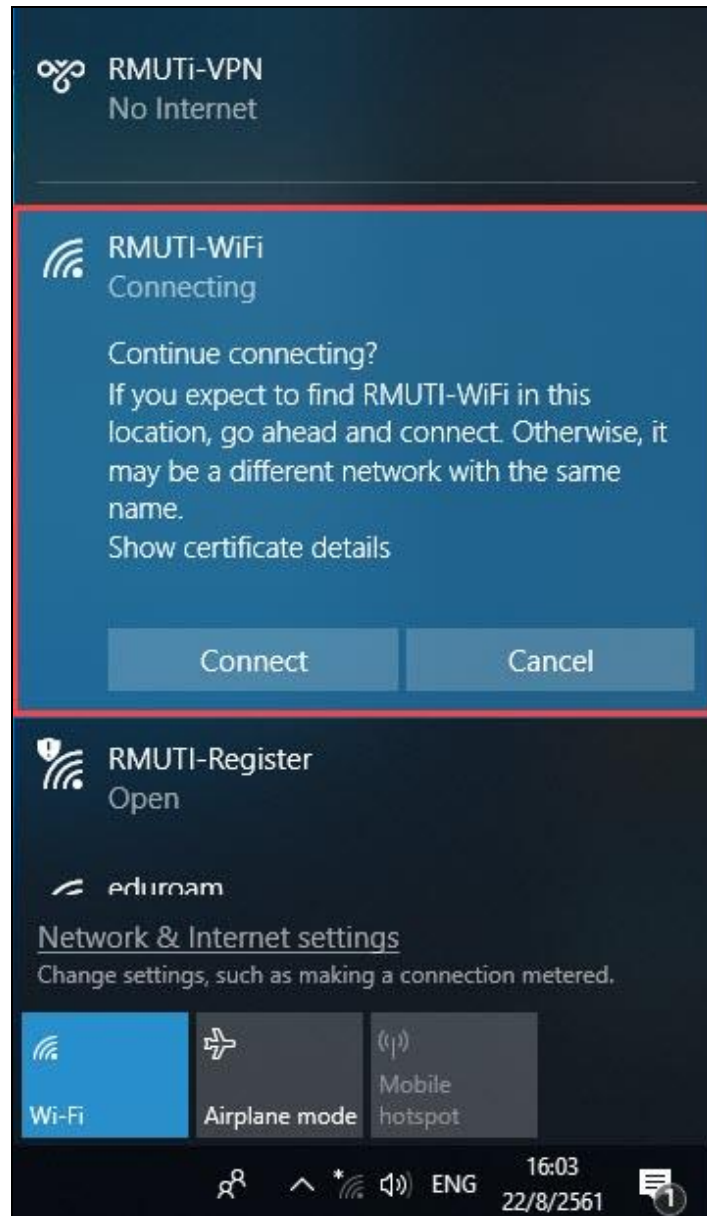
RMUTi-VPN
No Internet

RMUTI-WiFi
Connecting

Continue connecting?
If you expect to find RMUTI-WiFi in this location, go ahead and connect. Otherwise, it may be a different network with the same name.
Show certificate details

Connect

Cancel

RMUTI-Register
Open

eduroam

Network & Internet settings
Change settings, such as making a connection metered.

Wi-Fi

Airplane mode

Mobile hotspot

ENG

16:03
22/8/2561

1